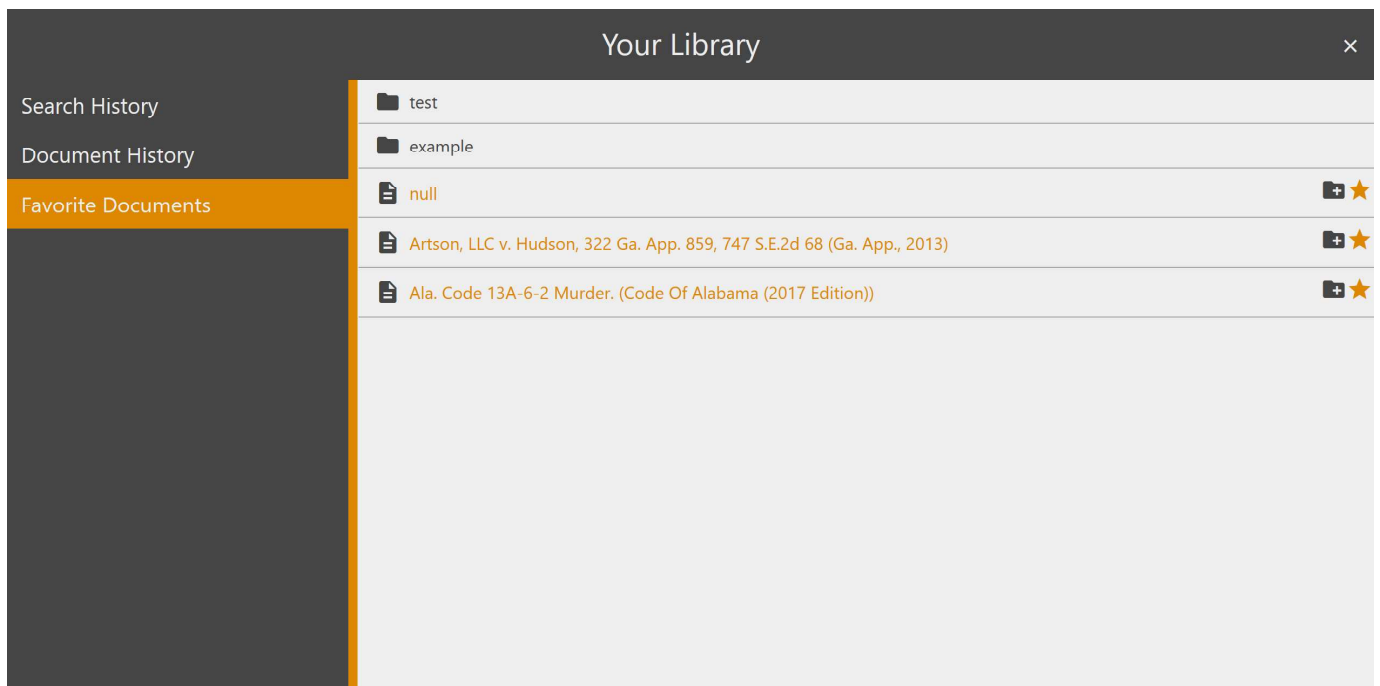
Your Library

×

Search History

Document History

Favorite Documents

test

example

null

Artson, LLC v. Hudson, 322 Ga. App. 859, 747 S.E.2d 68 (Ga. App., 2013)

Ala. Code 13A-6-2 Murder. (Code Of Alabama (2017 Edition))